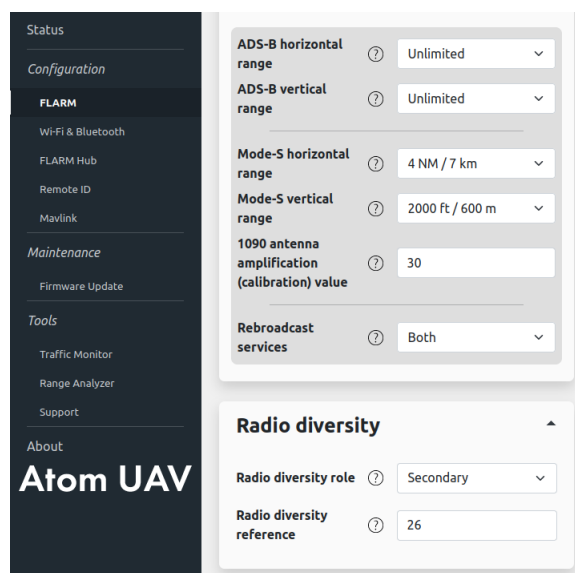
Status

Configuration

FLARM

Wi-Fi & Bluetooth

FLARM Hub

Remote ID

Mavlink

Maintenance

Firmware Update

Tools

Traffic Monitor

Range Analyzer

Support

About

Atom UAV

ADS-B horizontal range ⑦ Unlimited

ADS-B vertical range ⑦ Unlimited

Mode-S horizontal range ⑦ 4 NM / 7 km

Mode-S vertical range ⑦ 2000 ft / 600 m

1090 antenna amplification (calibration) value ⑦ 30

Rebroadcast services ⑦ Both

Radio diversity

Radio diversity role ⑦ Secondary

Radio diversity reference ⑦ 26